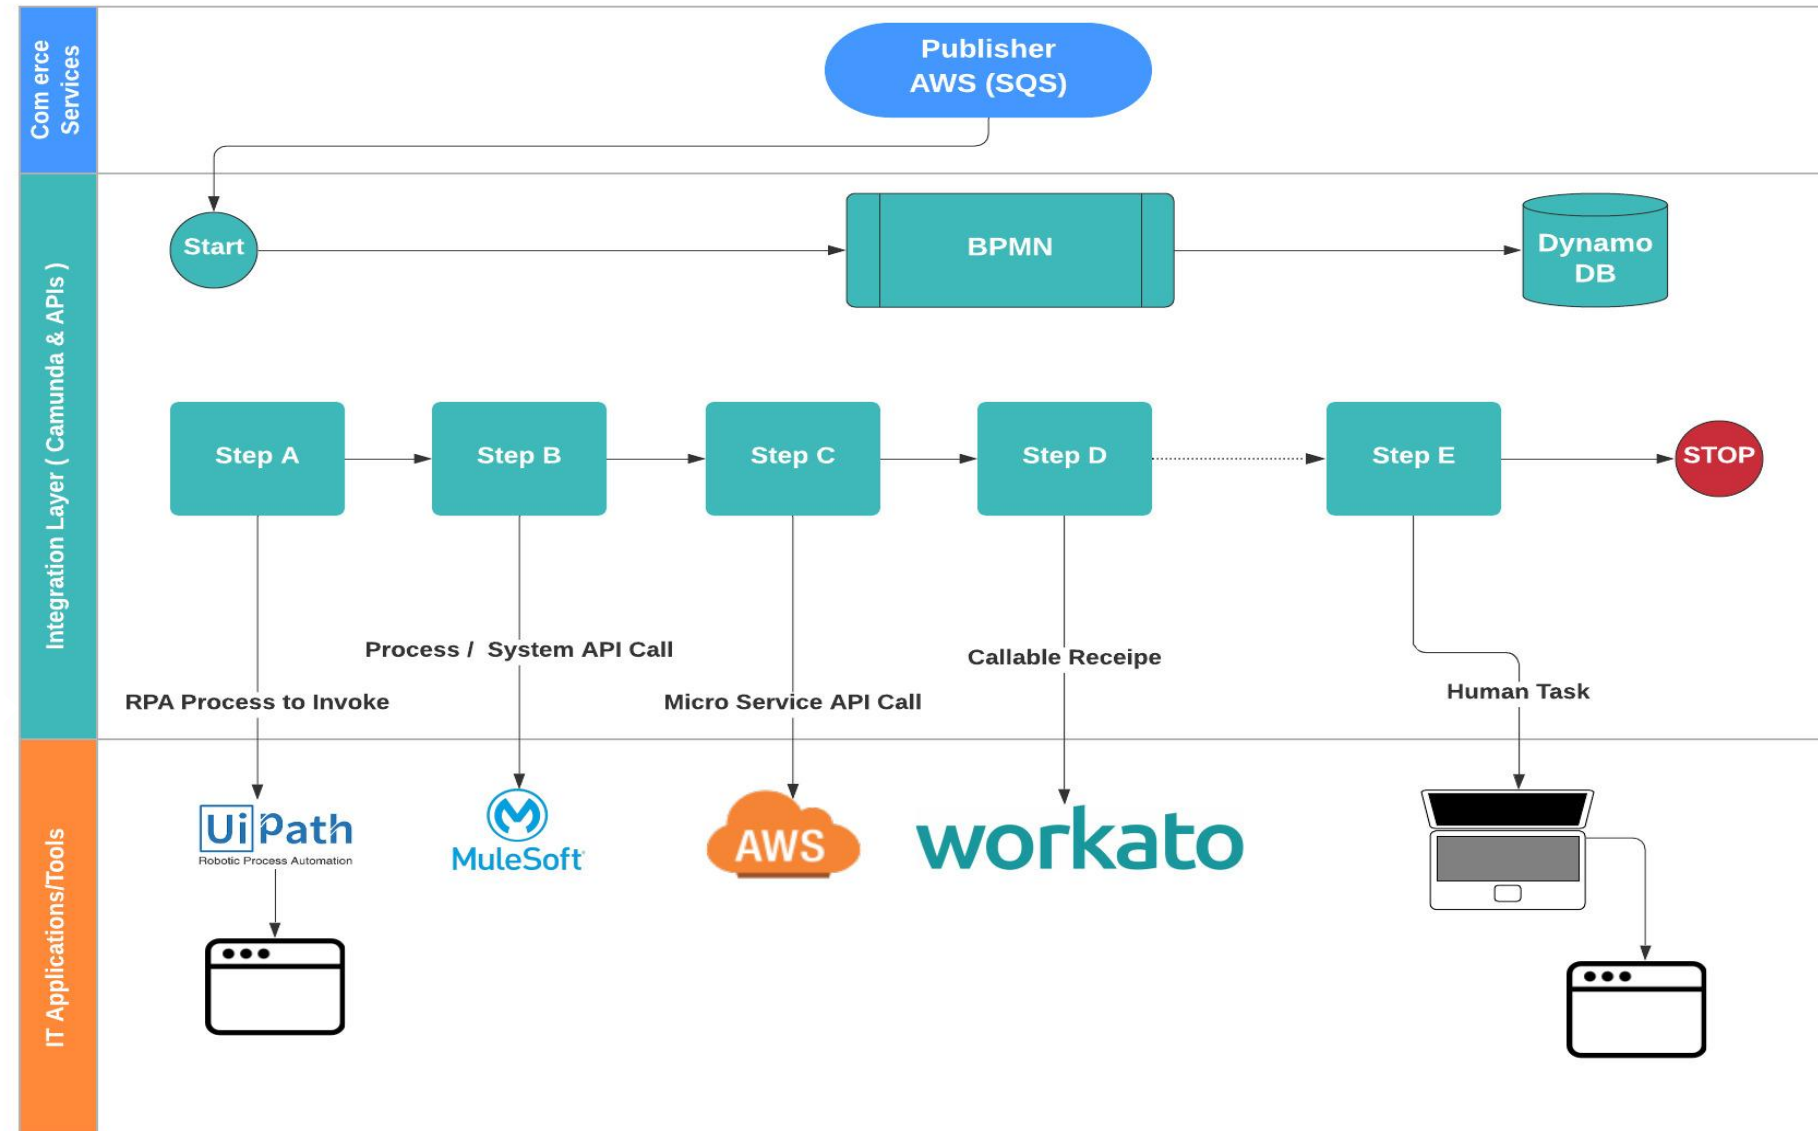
Com erce Services

Publisher AWS (SQS)

Integration Layer ( Camunda & APIs )

Start

BPMN

Dynamo DB

Step A

Step B

Step C

Step D

Step E

STOP

Process / System API Call

Callable Receipe

RPA Process to Invoke

Micro Service API Call

Human Task

IT Applications/Tools

UiPath
Robotic Process Automation

MuleSoft

AWS

workato